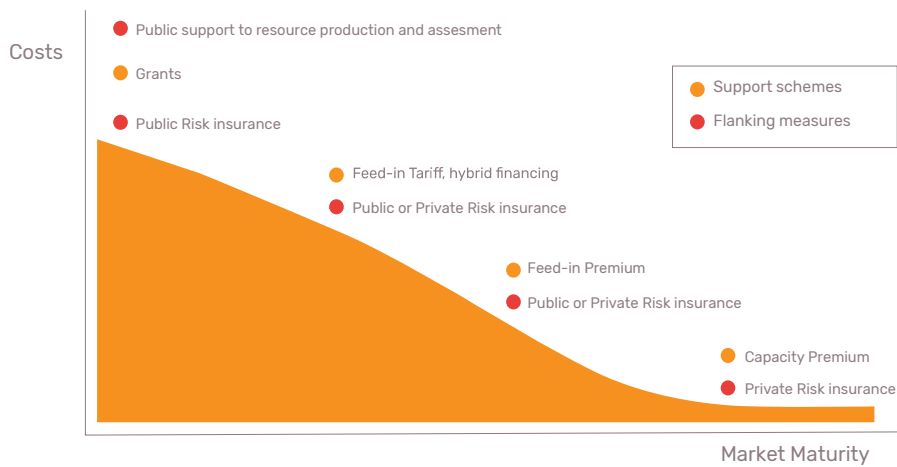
Costs

Public support to resource production and assesment

Grants

Public Risk insurance

Support schemes

Flanking measures

Feed-in Tariff, hybrid financing

Public or Private Risk insurance

Feed-in Premium

Public or Private Risk insurance

Capacity Premium

Private Risk insurance

Market Maturity